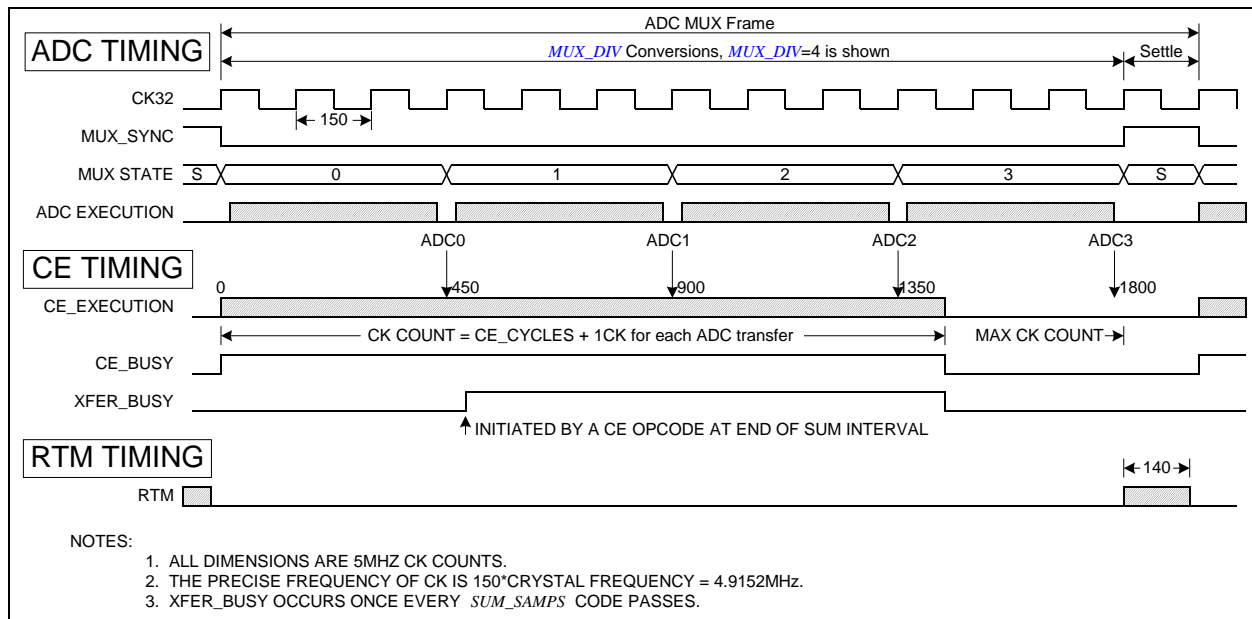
ADC TIMING

ADC MUX Frame

*MUX_DIV* Conversions, *MUX_DIV*=4 is shown

Settle

CK32

150

MUX_SYNC

MUX STATE S 0 1 2 3 S

ADC EXECUTION

ADC0 ADC1 ADC2 ADC3

CE TIMING

0 450 900 1350 1800

CE_EXECUTION

CK COUNT = CE_CYCLES + 1CK for each ADC transfer

MAX CK COUNT

CE_BUSY

XFER_BUSY

INITIATED BY A CE OPCODE AT END OF SUM INTERVAL

RTM TIMING

140

RTM

NOTES:
1. ALL DIMENSIONS ARE 5MHZ CK COUNTS.
2. THE PRECISE FREQUENCY OF CK IS 150*CRYSTAL FREQUENCY = 4.9152MHz.
3. XFER_BUSY OCCURS ONCE EVERY *SUM_SAMPS* CODE PASSES.